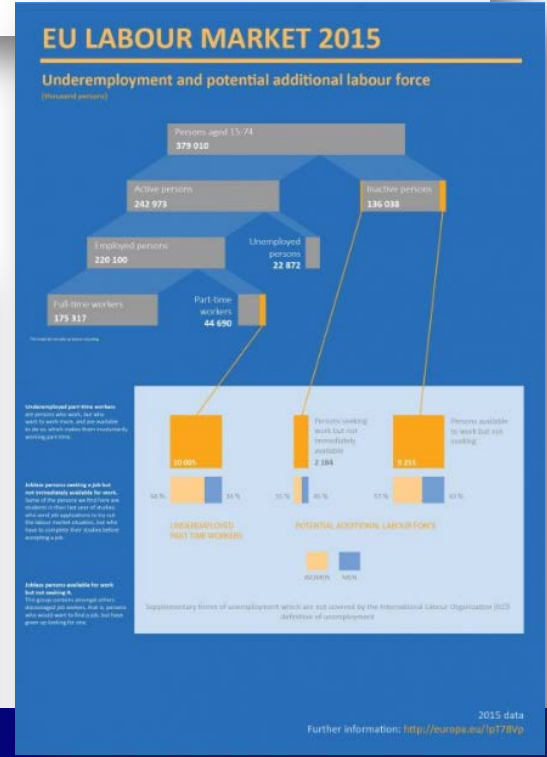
EU LABOUR MARKET 2015

Underemployment and potential additional labour force

(thousand persons)

Persons aged 15-74
379 010

Active persons
242 973

Inactive persons
136 038

Employed persons
220 100

Unemployed persons
22 872

Full-time workers
175 317

Part-time workers
44 690

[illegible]

Underemployed part-time workers
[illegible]

Jobless persons seeking a job but not immediately available for work.
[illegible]

Jobless persons available for work but not seeking it.
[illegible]

10 005

Persons seeking work but not immediately available
2 184

Persons available to work but not seeking
9 255

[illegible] %

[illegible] %

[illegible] %

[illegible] %

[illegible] %

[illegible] %

UNDEREMPLOYED PART-TIME WORKERS

POTENTIAL ADDITIONAL LABOUR FORCE

WOMEN

MEN

Supplementary forms of unemployment which are not covered by the International Labour Organization (ILO) definition of unemployment

2015 data
Further information: http://europa.eu/!pT78Vp